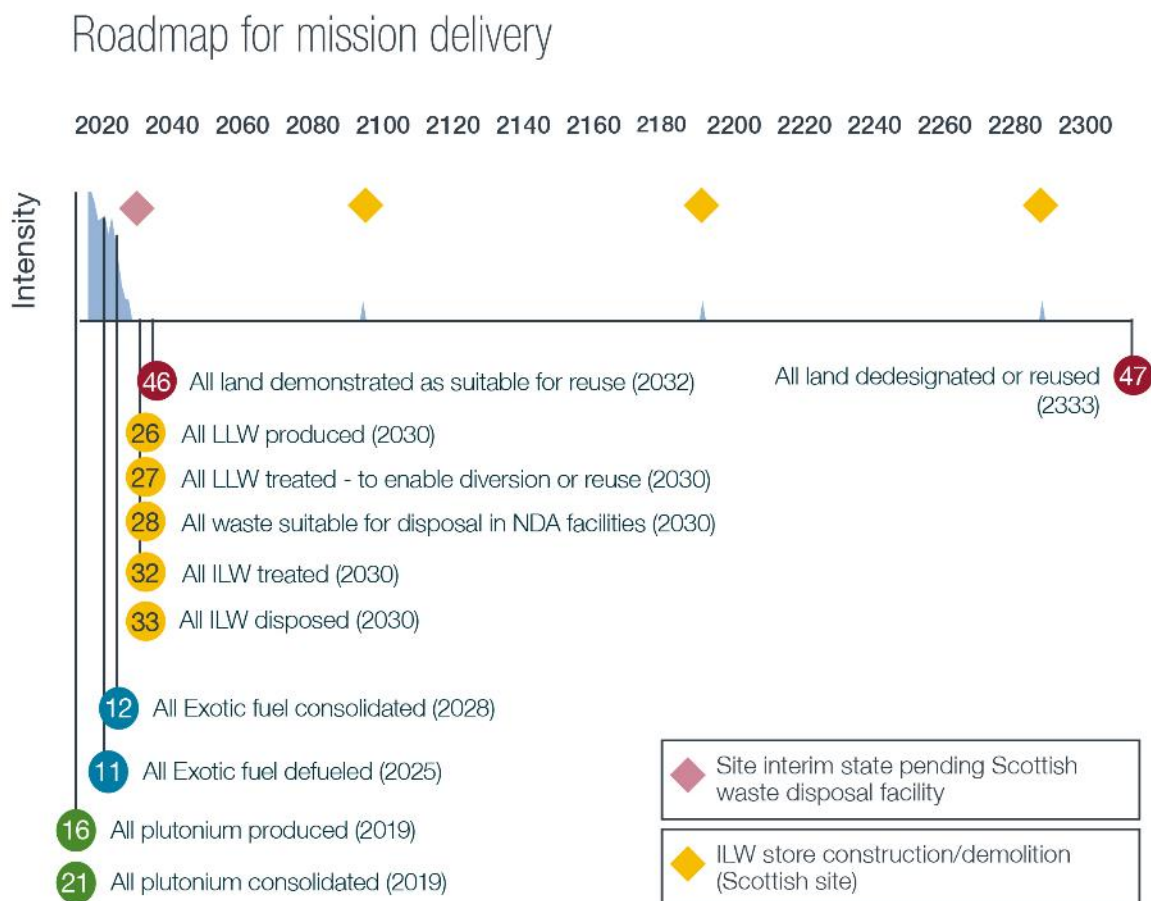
Roadmap for mission delivery

2020 2040 2060 2080 2100 2120 2140 2160 2180 2200 2220 2240 2260 2280 2300

Intensity

46 All land demonstrated as suitable for reuse (2032)

All land dedesignated or reused (2333) 47

26 All LLW produced (2030)

27 All LLW treated - to enable diversion or reuse (2030)

28 All waste suitable for disposal in NDA facilities (2030)

32 All ILW treated (2030)

33 All ILW disposed (2030)

12 All Exotic fuel consolidated (2028)

11 All Exotic fuel defueled (2025)

16 All plutonium produced (2019)

21 All plutonium consolidated (2019)

Site interim state pending Scottish waste disposal facility

ILW store construction/demolition (Scottish site)